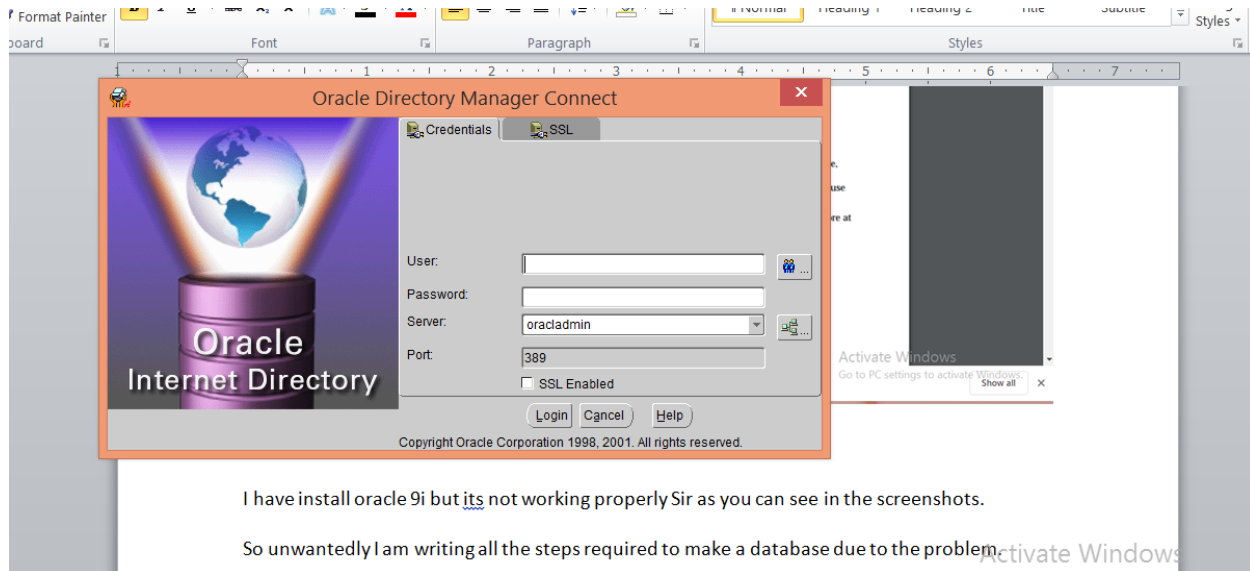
Format Painter
board
Font
Paragraph
Normal
Heading 1
Heading 2
Title
Subtitle
Styles
Styles

Oracle Directory Manager Connect

Credentials
SSL

Oracle
Internet Directory

User:
Password:
Server: oracladmin
Port: 389
SSL Enabled

Login
Cancel
Help

Copyright Oracle Corporation 1998, 2001. All rights reserved.

e.
use
ore at

Activate Windows
Go to PC settings to activate Windows.
Show all
×

I have install oracle 9i but its not working properly Sir as you can see in the screenshots.

So unwantedly I am writing all the steps required to make a database due to the problem.

Activate Windows